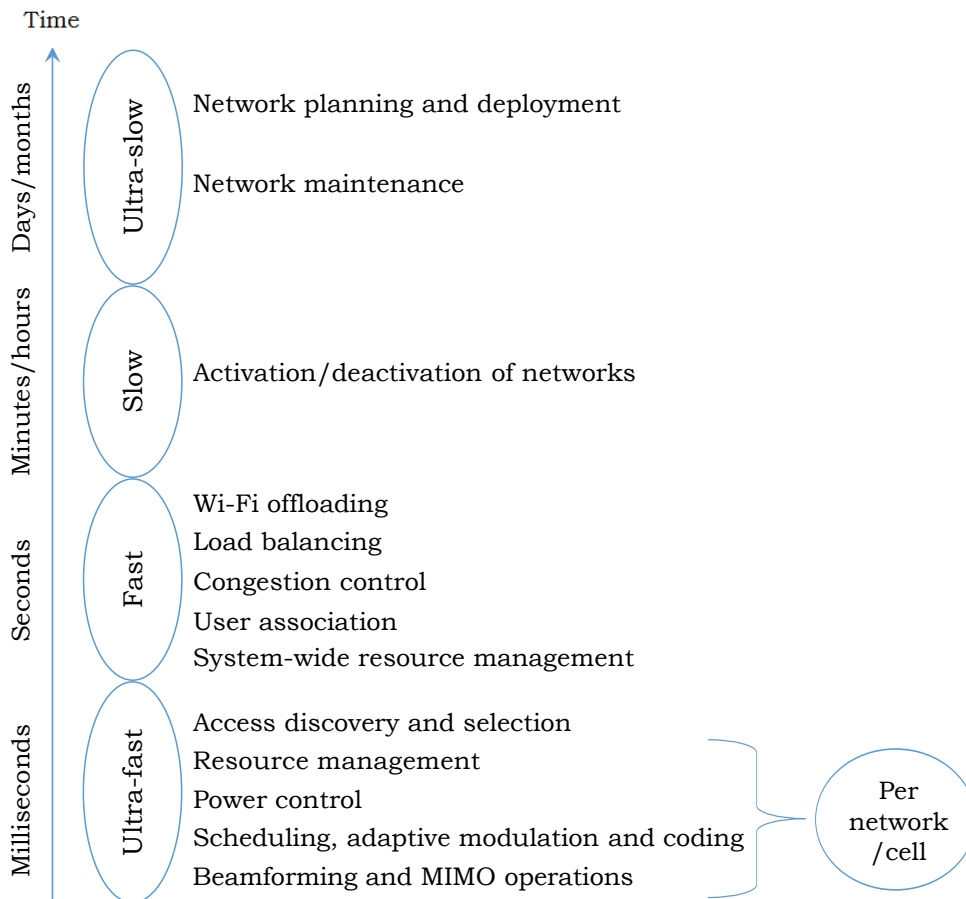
Time

Days/months

Ultra-slow

Network planning and deployment

Network maintenance

Minutes/hours

Slow

Activation/deactivation of networks

Seconds

Fast

Wi-Fi offloading
Load balancing
Congestion control
User association
System-wide resource management

Milliseconds

Ultra-fast

Access discovery and selection
Resource management
Power control
Scheduling, adaptive modulation and coding
Beamforming and MIMO operations

Per network /cell